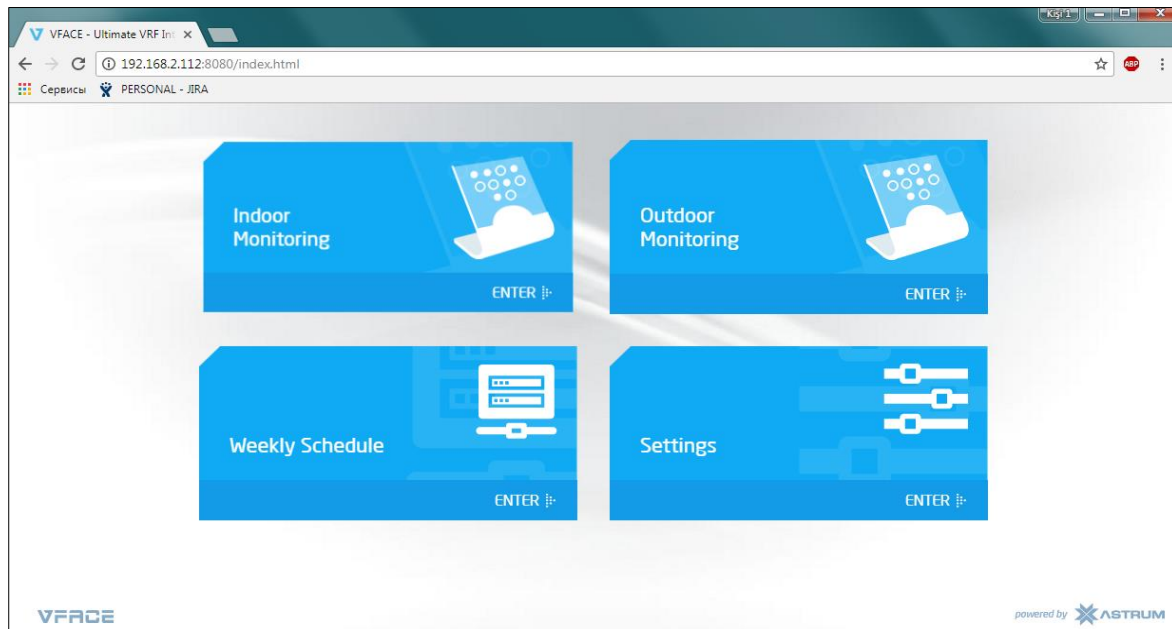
VFACE - Ultimate VRF Int ×

Kişi 1

192.168.2.112:8080/index.html

ABP

Сервисы PERSONAL - JIRA

Indoor Monitoring

ENTER

Outdoor Monitoring

ENTER

Weekly Schedule

ENTER

Settings

ENTER

VFACE

powered by ASTRUM